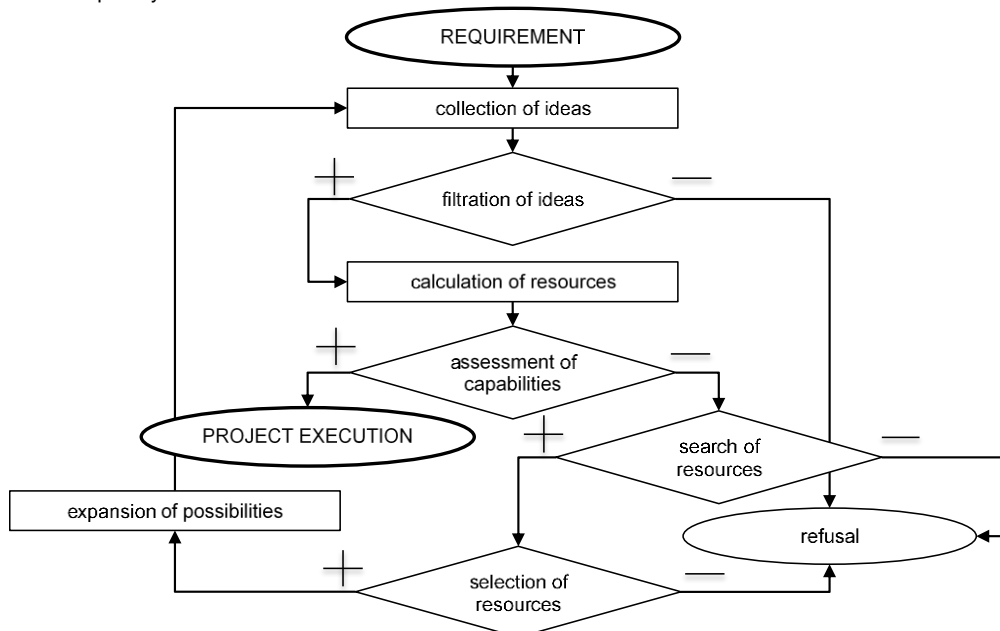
REQUIREMENT

collection of ideas

+

filtration of ideas

—

calculation of resources

+

assessment of capabilities

—

PROJECT EXECUTION

+

search of resources

—

expansion of possibilities

refusal

+

selection of resources

—